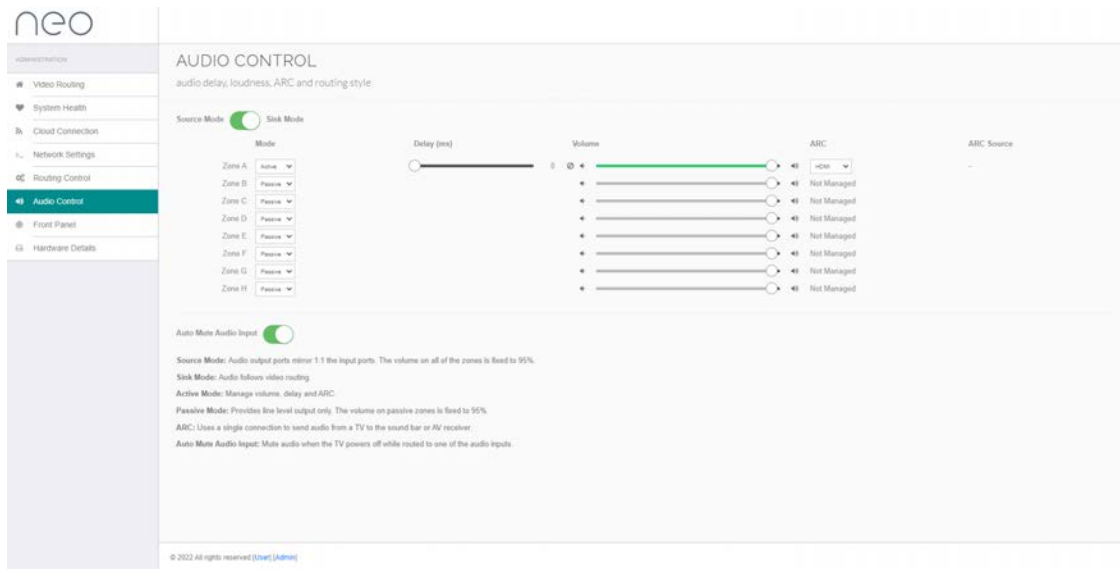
neo

ADMINISTRATION

Video Routing
System Health
Cloud Connection
Network Settings
Routing Control
Audio Control
Front Panel
Hardware Details

AUDIO CONTROL

audio delay, loudness, ARC and routing style

Source Mode Sink Mode

| | Mode | Delay (ms) | Volume | ARC | ARC Source |
|---|---|---|---|---|---|
| Zone A | Active | 0 | | HDMI | - |
| Zone B | Passive | | | Not Managed | |
| Zone C | Passive | | | Not Managed | |
| Zone D | Passive | | | Not Managed | |
| Zone E | Passive | | | Not Managed | |
| Zone F | Passive | | | Not Managed | |
| Zone G | Passive | | | Not Managed | |
| Zone H | Passive | | | Not Managed | |

Auto Mute Audio Input

Source Mode: Audio output ports mirror 1:1 the input ports. The volume on all of the zones is fixed to 95%.

Sink Mode: Audio follows video routing.

Active Mode: Manage volume, delay and ARC.

Passive Mode: Provides line level output only. The volume on passive zones is fixed to 95%.

ARC: Uses a single connection to send audio from a TV to the sound bar or AV receiver.

Auto Mute Audio Input: Mute audio when the TV powers off while routed to one of the audio inputs.

© 2022 All rights reserved [User] [Admin]